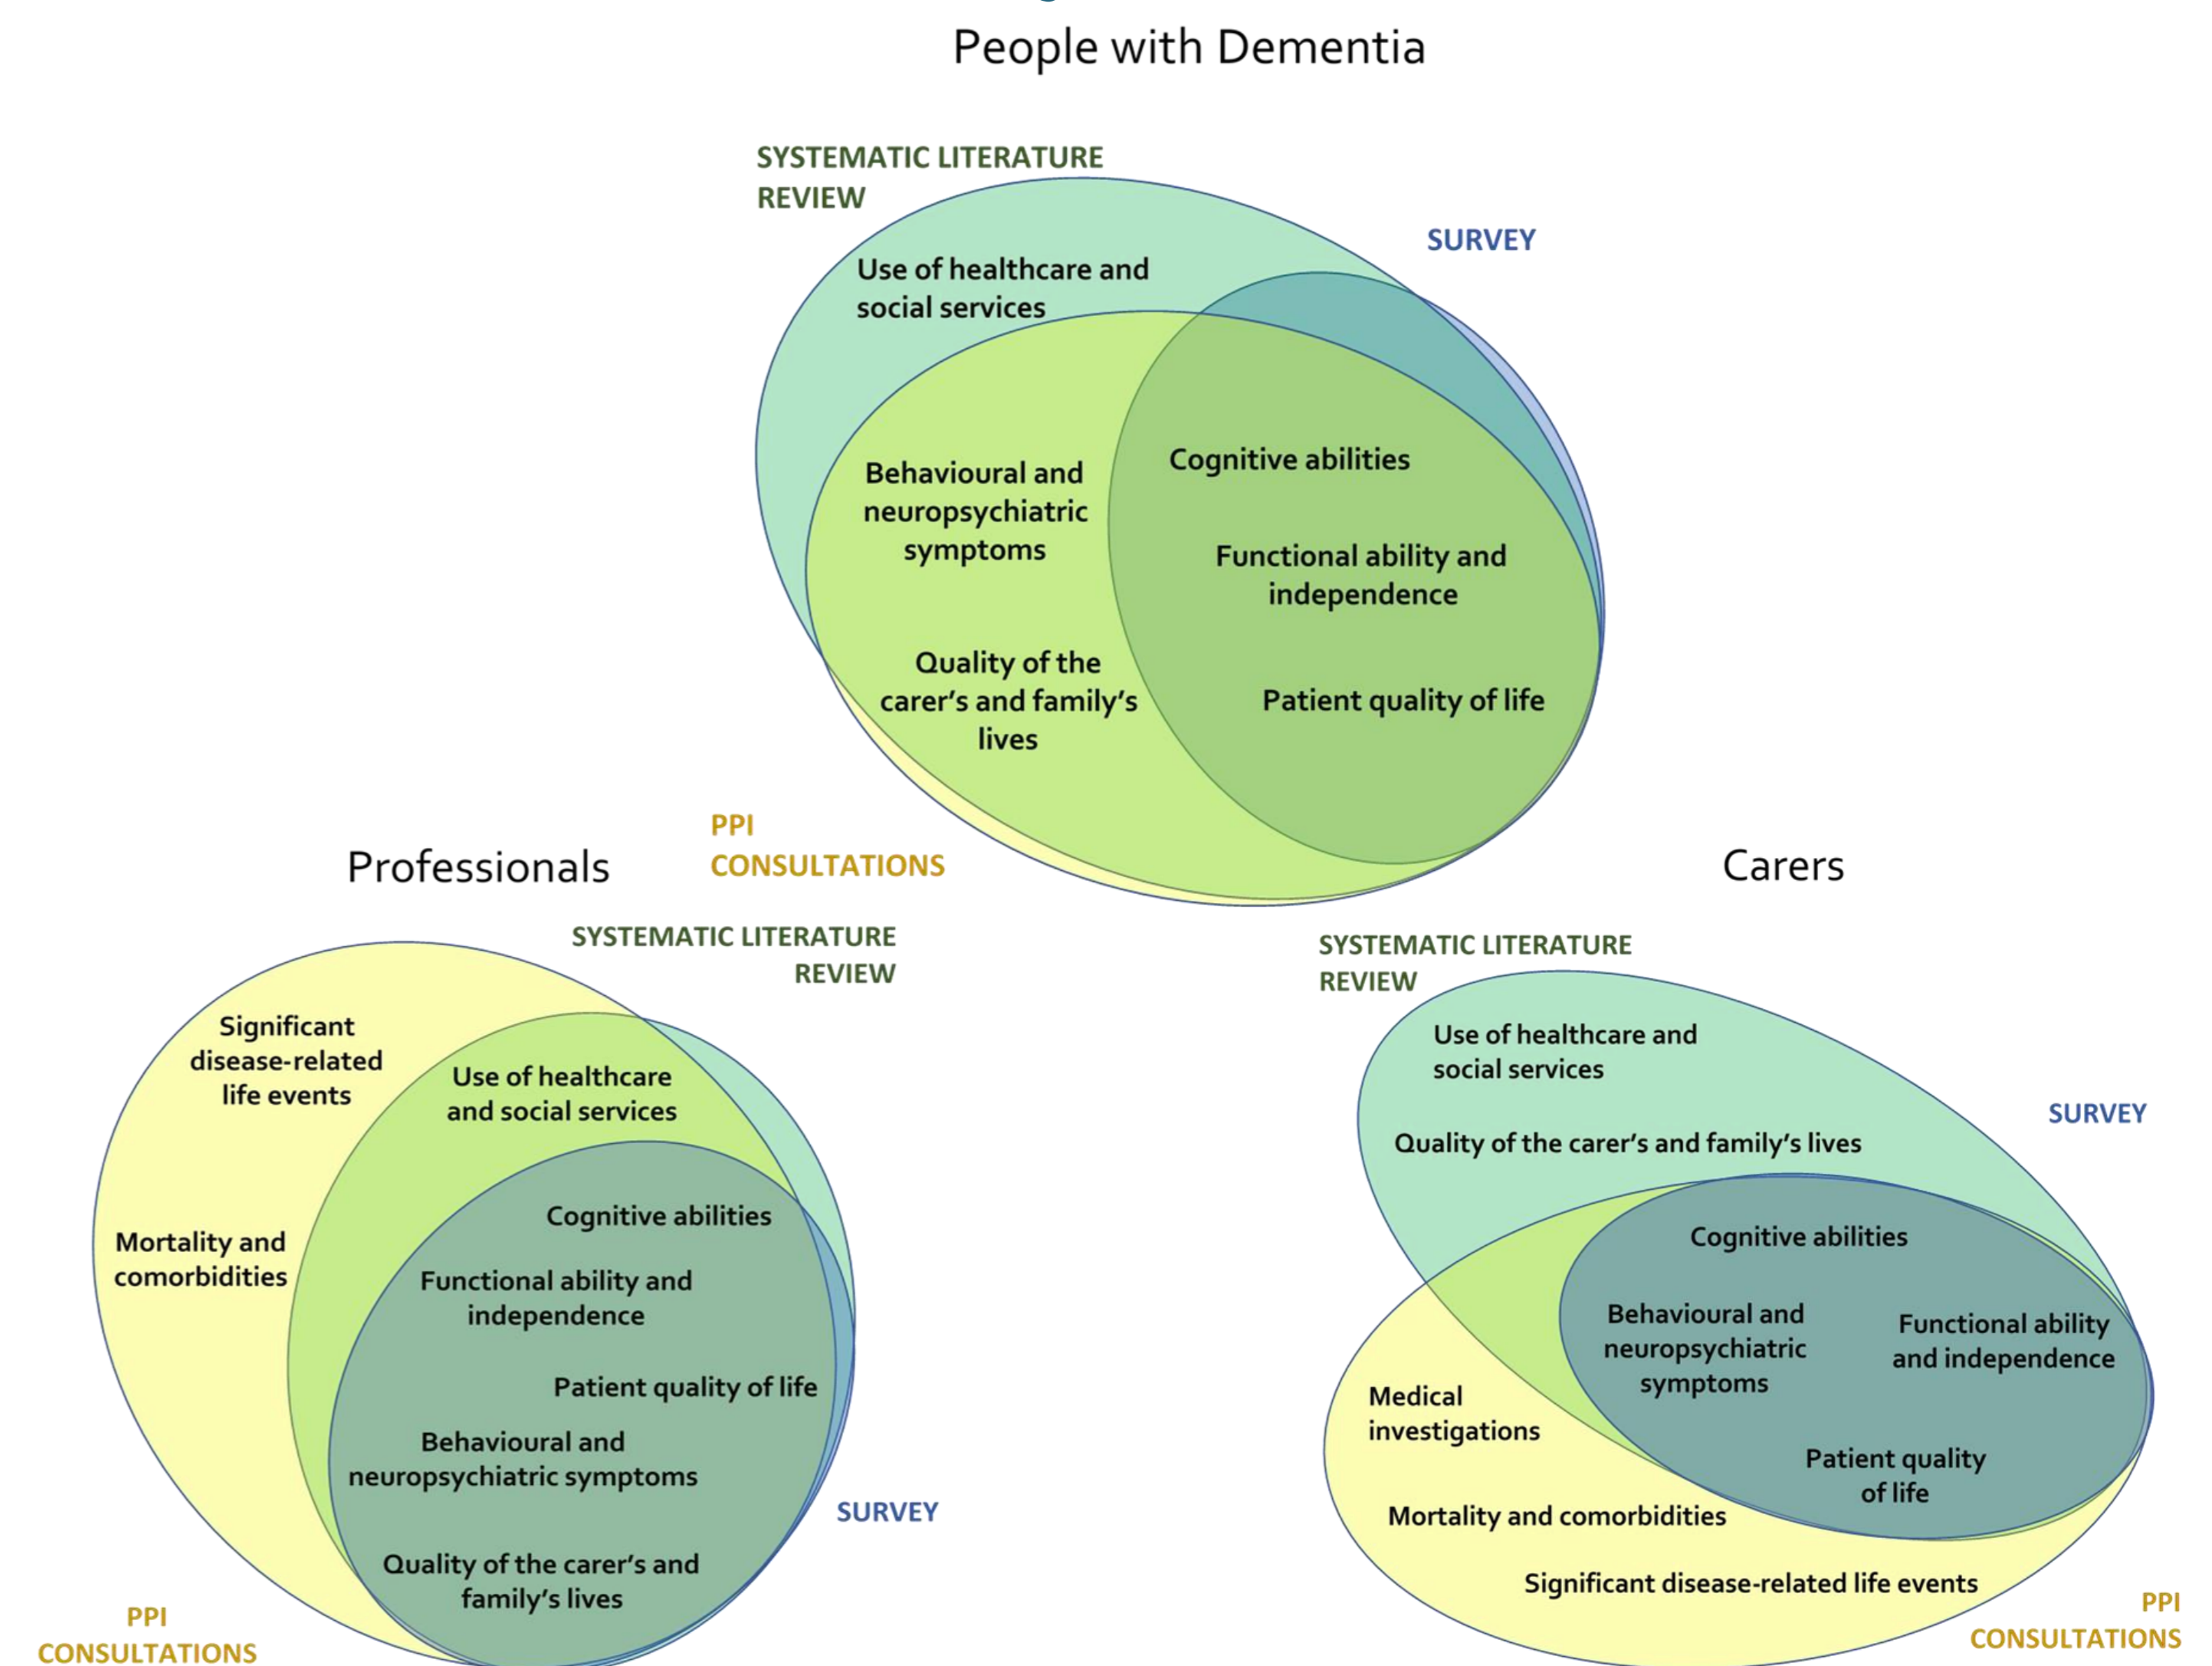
People with Dementia

SYSTEMATIC LITERATURE REVIEW

SURVEY

Use of healthcare and social services

Behavioural and neuropsychiatric symptoms

Cognitive abilities

Functional ability and independence

Quality of the carer's and family's lives

Patient quality of life

PPI CONSULTATIONS

Professionals

SYSTEMATIC LITERATURE REVIEW

Significant disease-related life events

Use of healthcare and social services

Cognitive abilities

Mortality and comorbidities

Functional ability and independence

Patient quality of life

Behavioural and neuropsychiatric symptoms

SURVEY

Quality of the carer's and family's lives

PPI CONSULTATIONS

Carers

SYSTEMATIC LITERATURE REVIEW

Use of healthcare and social services

SURVEY

Quality of the carer's and family's lives

Cognitive abilities

Behavioural and neuropsychiatric symptoms

Functional ability and independence

Medical investigations

Patient quality of life

Mortality and comorbidities

Significant disease-related life events

PPI CONSULTATIONS